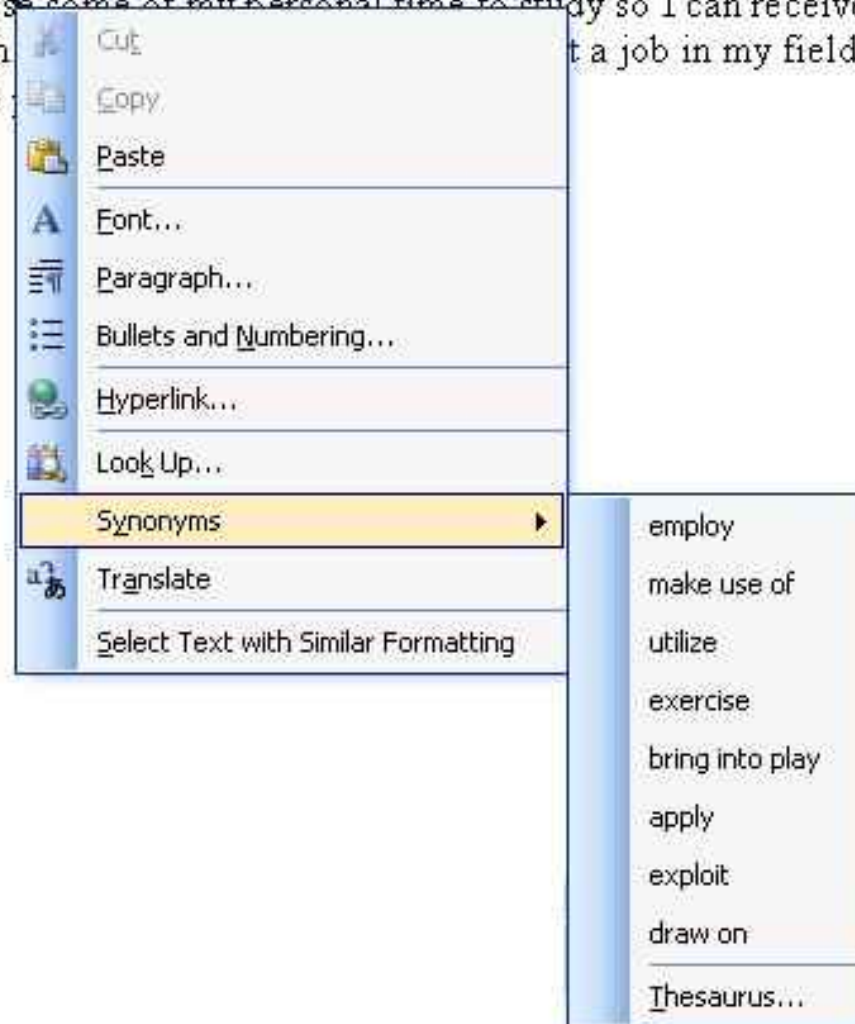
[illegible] some of my personal time to study so I can receiv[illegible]
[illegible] t a job in my field

Cut
Copy
Paste
Font...
Paragraph...
Bullets and Numbering...
Hyperlink...
Look Up...
Synonyms
Translate
Select Text with Similar Formatting

employ
make use of
utilize
exercise
bring into play
apply
exploit
draw on
Thesaurus...